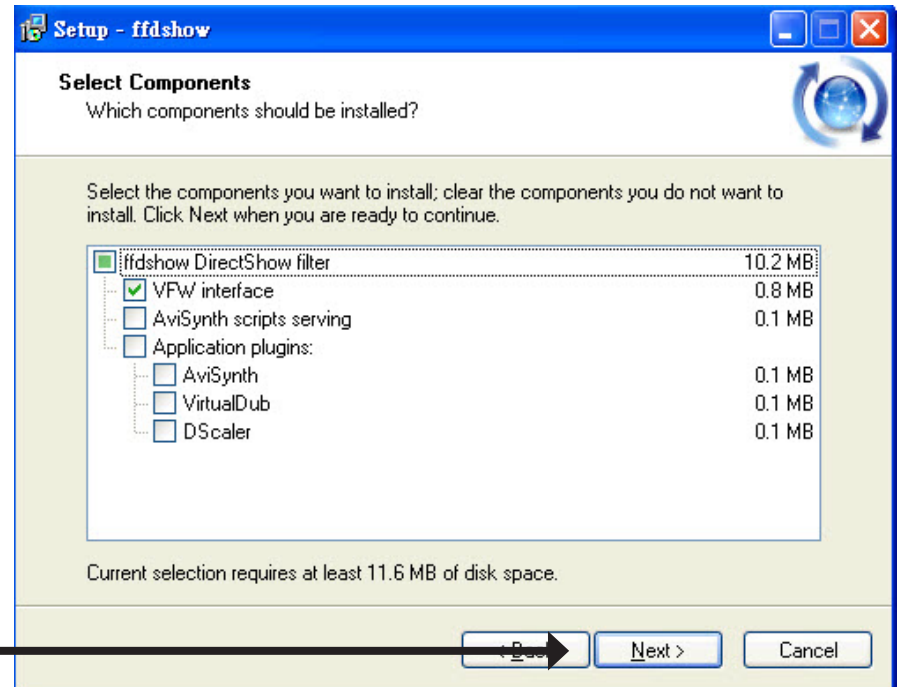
Setup - ffdshow

Select Components
Which components should be installed?

Select the components you want to install; clear the components you do not want to install. Click Next when you are ready to continue.

| | |
|---|---|
| ffdshow DirectShow filter | 10.2 MB |
| VFW interface | 0.8 MB |
| AviSynth scripts serving | 0.1 MB |
| Application plugins: | |
| AviSynth | 0.1 MB |
| VirtualDub | 0.1 MB |
| DScaler | 0.1 MB |

Current selection requires at least 11.6 MB of disk space.

< Back Next > Cancel